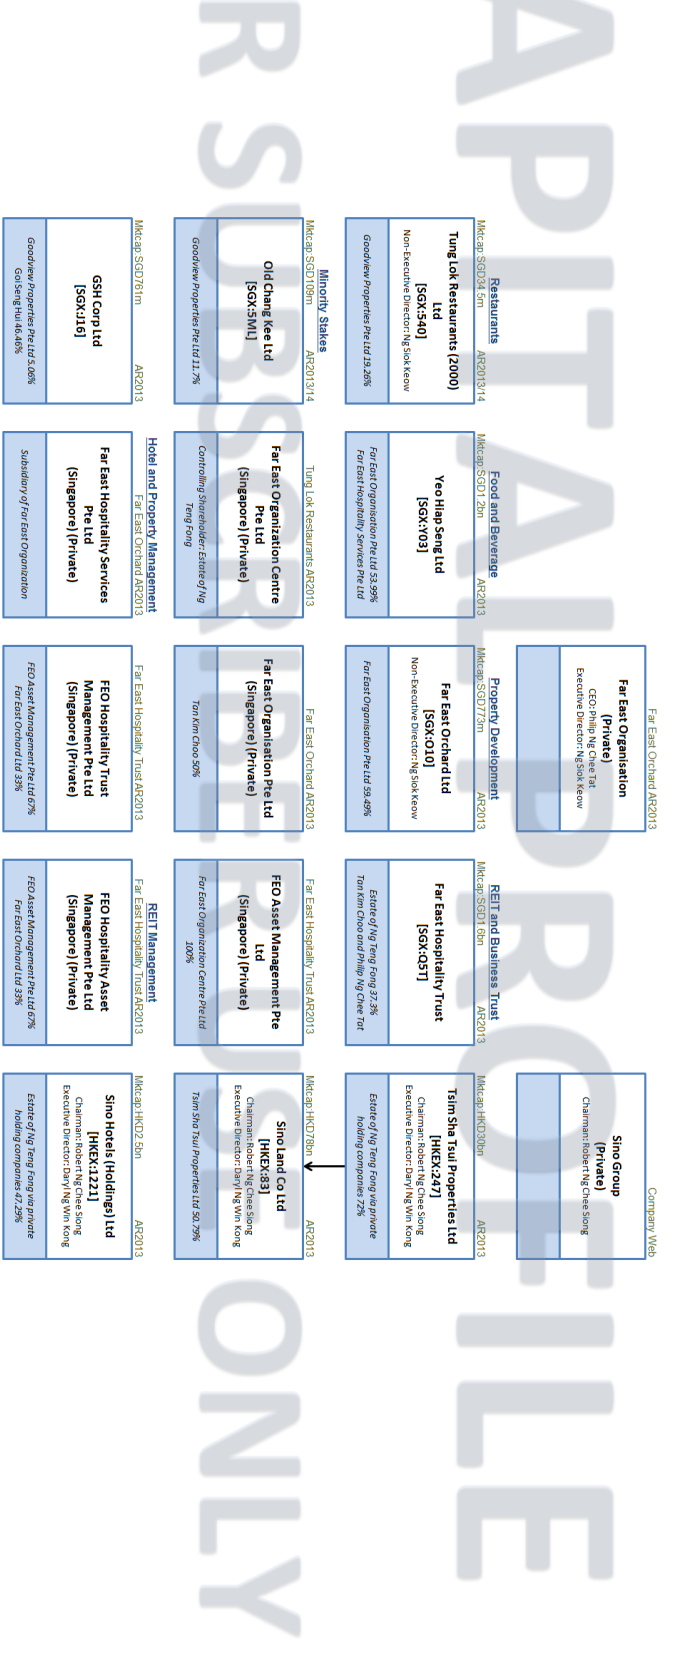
Company Web
Sino Group
(Private)
Chairman: Robert Ng Chee Siong

Far East Orchard AR2013
Far East Organisation
(Private)
CEO: Philip Ng Chee Tat
Executive Director: Ng Siok Keow

Mktcap:HKD30bn AR2013
Tsim Sha Tsui Properties Ltd
[HKEX:247]
Chairman: Robert Ng Chee Siong
Executive Director: Daryl Ng Win Kong
Estate of Ng Teng Fong via private holding companies 72%

Mktcap:HKD78bn AR2013
Sino Land Co Ltd
[HKEX:83]
Chairman: Robert Ng Chee Siong
Executive Director: Daryl Ng Win Kong
Tsim Sha Tsui Properties Ltd 50.79%

Mktcap:HKD2.6bn AR2013
Sino Hotels (Holdings) Ltd
[HKEX:1221]
Chairman: Robert Ng Chee Siong
Executive Director: Daryl Ng Win Kong
Estate of Ng Teng Fong via private holding companies 47.29%

REIT and Business Trust
Mktcap:SGD1.6bn AR2013
Far East Hospitality Trust
[SGX:Q5T]
Estate of Ng Teng Fong 37.3%
Tan Kim Choo and Philip Ng Chee Tat

REIT Management
Far East Hospitality Trust AR2013
FEO Asset Management Pte Ltd
(Singapore) (Private)
Far East Organization Centre Pte Ltd 100%

Far East Hospitality Trust AR2013
FEO Hospitality Asset Management Pte Ltd
(Singapore) (Private)
FEO Asset Management Pte Ltd 67%
Far East Orchard Ltd 33%

Property Development
Mktcap:SGD773m AR2013
Far East Orchard Ltd
[SGX:O10]
Non-Executive Director: Ng Siok Keow
Far East Organisation Pte Ltd 59.49%

Far East Orchard AR2013
Far East Organisation Pte Ltd
(Singapore) (Private)
Tan Kim Choo 50%

Far East Hospitality Trust AR2013
FEO Hospitality Trust Management Pte Ltd
(Singapore) (Private)
FEO Asset Management Pte Ltd 67%
Far East Orchard Ltd 33%

Food and Beverage
Mktcap:SGD1.2bn AR2013
Yeo Hiap Seng Ltd
[SGX:Y03]
Far East Organisation Pte Ltd 53.99%
Far East Hospitality Services Pte Ltd

Tung Lok Restaurants AR2013
Far East Organization Centre Pte Ltd
(Singapore) (Private)
Controlling Shareholder: Estate of Ng Teng Fong

Hotel and Property Management
Far East Orchard AR2013
Far East Hospitality Services Pte Ltd
(Singapore) (Private)
Subsidiary of Far East Organization

Restaurants
Mktcap:SGD34.5m AR2013/14
Tung Lok Restaurants (2000) Ltd
[SGX:540]
Non-Executive Director: Ng Siok Keow
Goodview Properties Pte Ltd 19.26%

Minority Stakes
Mktcap:SGD109m AR2013/14
Old Chang Kee Ltd
[SGX:5ML]
Goodview Properties Pte Ltd 11.7%

Mktcap:SGD761m AR2013
GSH Corp Ltd
[SGX:J16]
Goodview Properties Pte Ltd 5.06%
Goi Seng Hui 46.46%